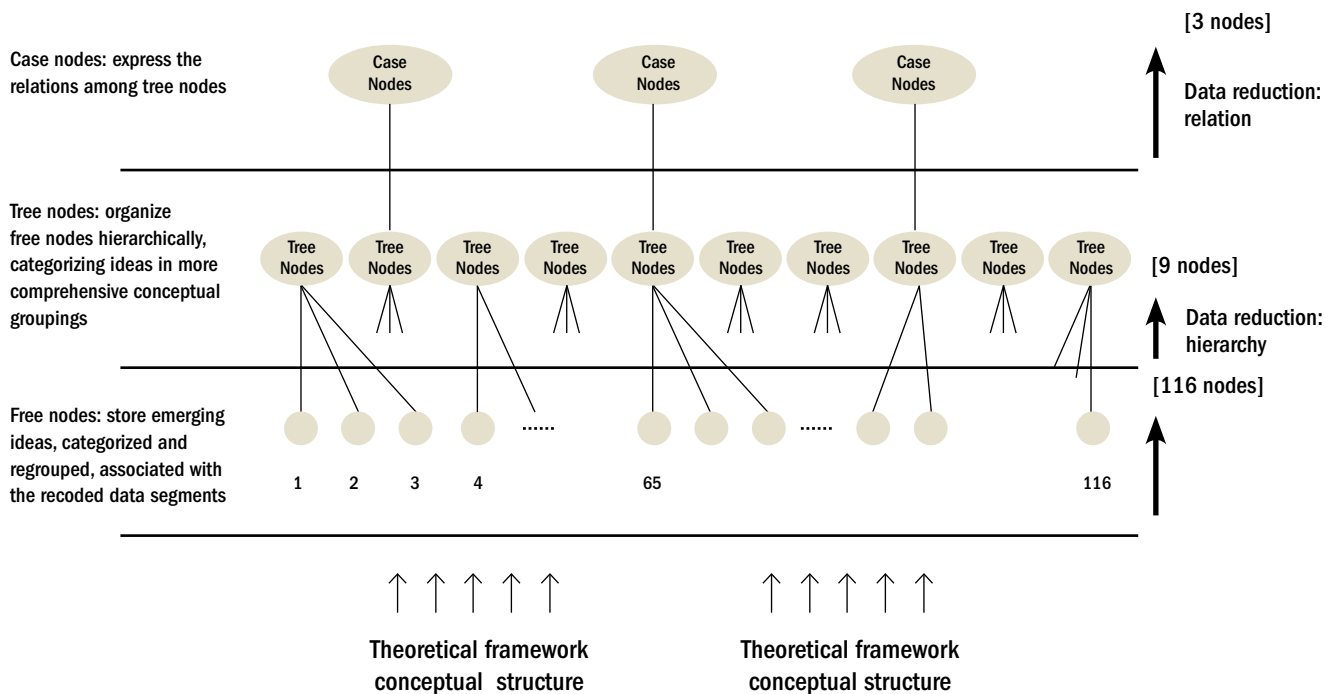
[3 nodes]

Case nodes: express the relations among tree nodes

Case Nodes

Case Nodes

Case Nodes

Data reduction: relation

Tree nodes: organize free nodes hierarchically, categorizing ideas in more comprehensive conceptual groupings

Tree Nodes

Tree Nodes

Tree Nodes

Tree Nodes

Tree Nodes

Tree Nodes

Tree Nodes

Tree Nodes

Tree Nodes

Tree Nodes

[9 nodes]

Data reduction: hierarchy

[116 nodes]

Free nodes: store emerging ideas, categorized and regrouped, associated with the recoded data segments

......

......

1 2 3 4 65 116

Theoretical framework conceptual structure

Theoretical framework conceptual structure